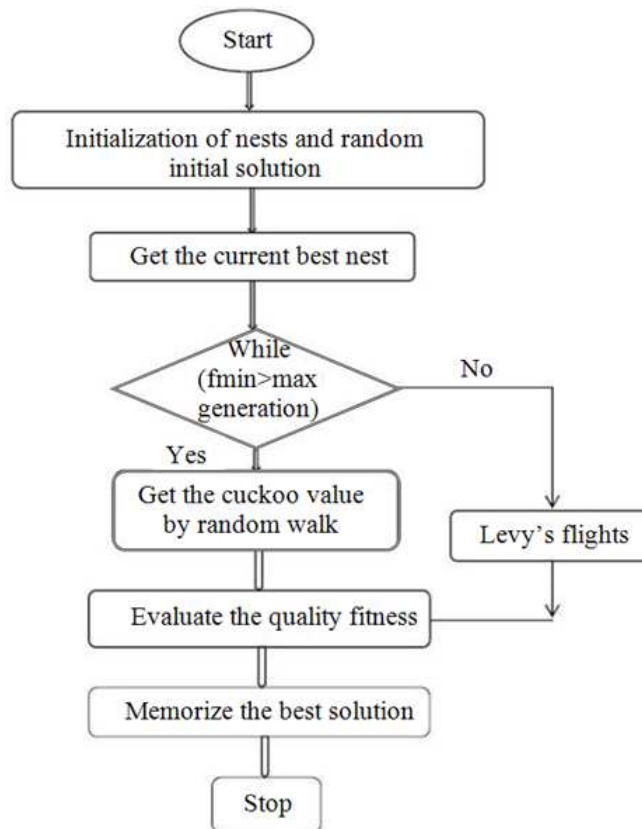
Start

Initialization of nests and random initial solution

Get the current best nest

While (fmin>max generation)

No

Yes

Get the cuckoo value by random walk

Levy's flights

Evaluate the quality fitness

Memorize the best solution

Stop